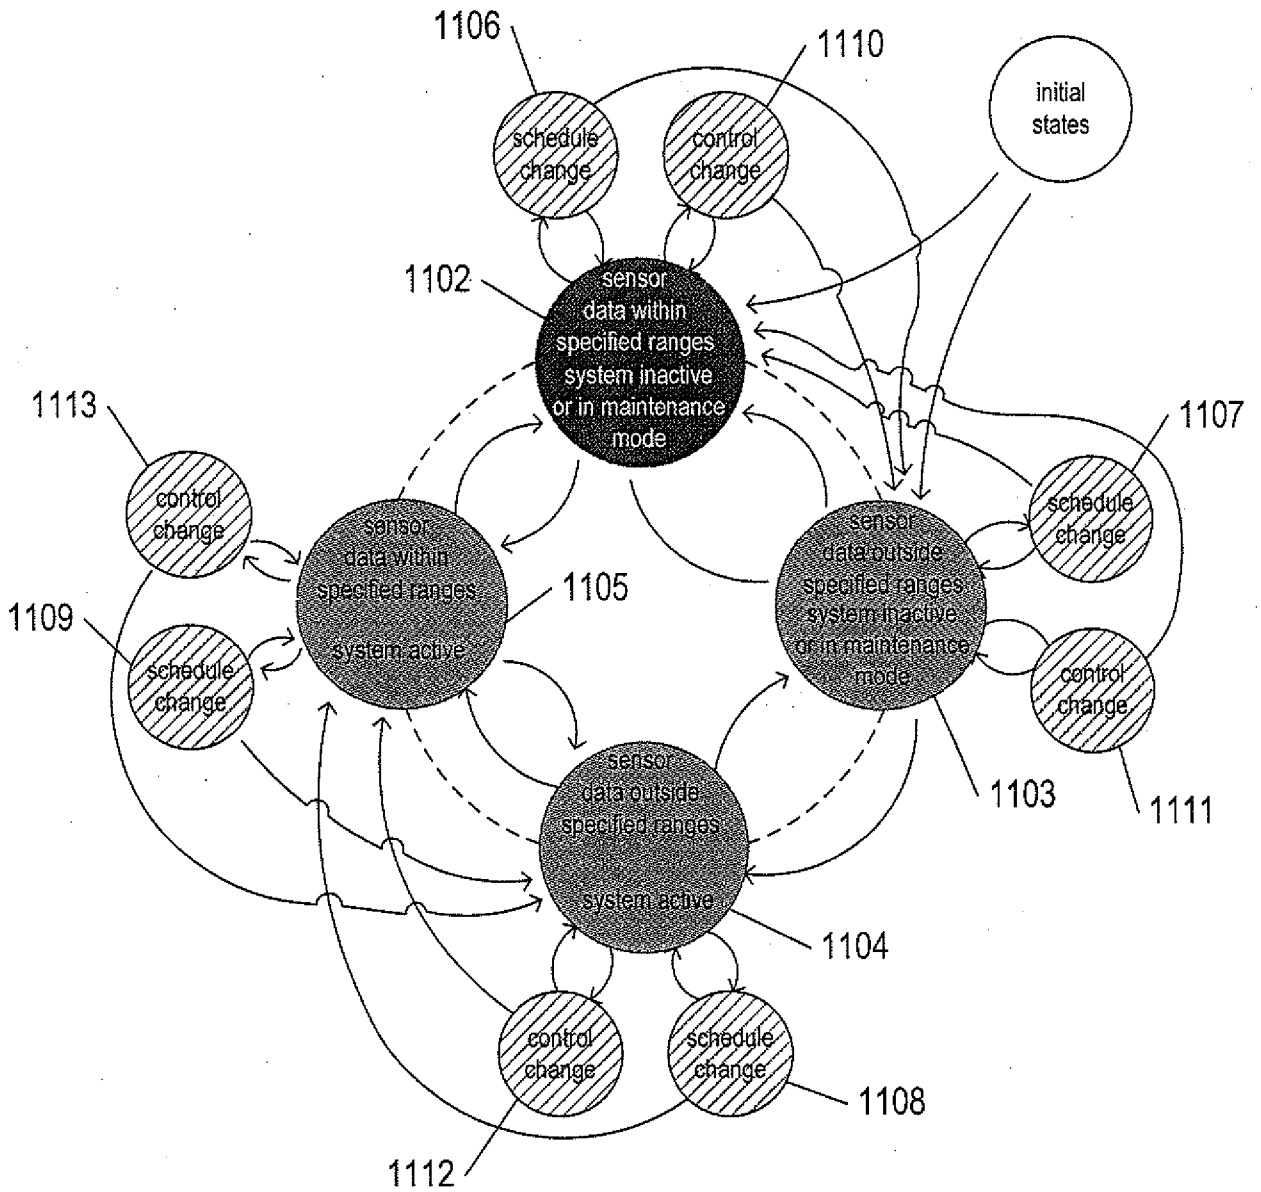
1106
1110
initial states
schedule change
control change
1102
sensor data within specified ranges system inactive or in maintenance mode
1113
1107
control change
schedule change
sensor data within specified ranges system active
sensor data outside specified ranges system inactive or in maintenance mode
1105
1109
schedule change
control change
sensor data outside specified ranges system active
1103
1111
1104
control change
schedule change
1108
1112